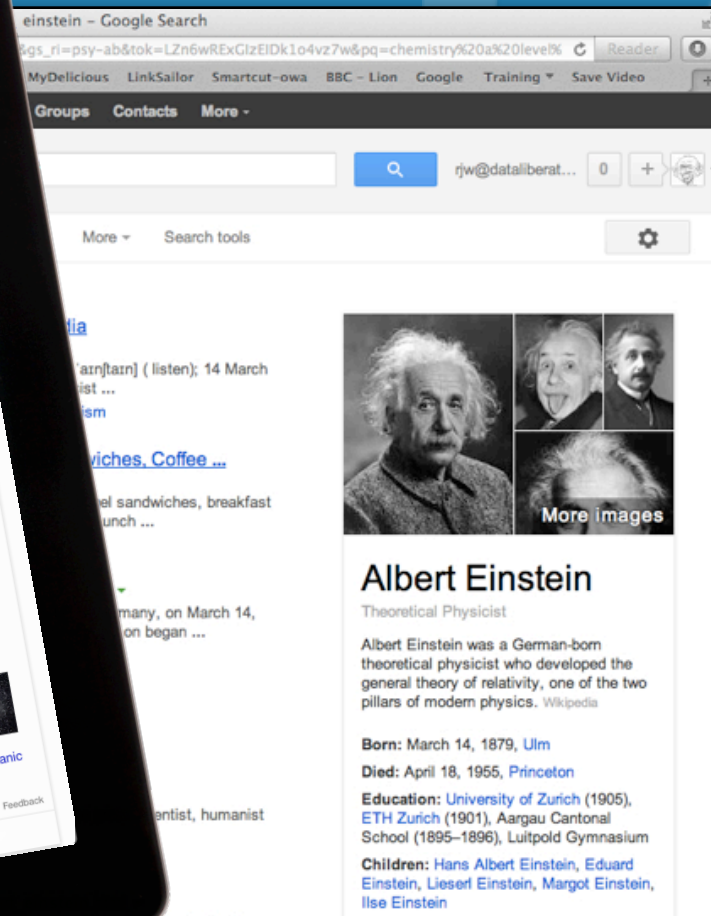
einstein – Google Search

&gs_ri=psy-ab&tok=LZn6wRExGIzEIDk1o4vz7w&pq=chemistry%20a%20level%

Reader

MyDelicious LinkSailor Smartcut-owa BBC – Lion Google Training Save Video

Groups Contacts More

rjw@dataliberat... 0 +

More Search tools

dia

[ˈaɪnʃtaɪn] ( listen); 14 March
ist ...
ism

wiches, Coffee ...

el sandwiches, breakfast
unch ...

many, on March 14,
on began ...

anic

Feedback

entist, humanist

More images

Albert Einstein

Theoretical Physicist

Albert Einstein was a German-born theoretical physicist who developed the general theory of relativity, one of the two pillars of modern physics. Wikipedia

Born: March 14, 1879, Ulm

Died: April 18, 1955, Princeton

Education: University of Zurich (1905), ETH Zurich (1901), Aargau Cantonal School (1895–1896), Luitpold Gymnasium

Children: Hans Albert Einstein, Eduard Einstein, Lieserl Einstein, Margot Einstein, Ilse Einstein